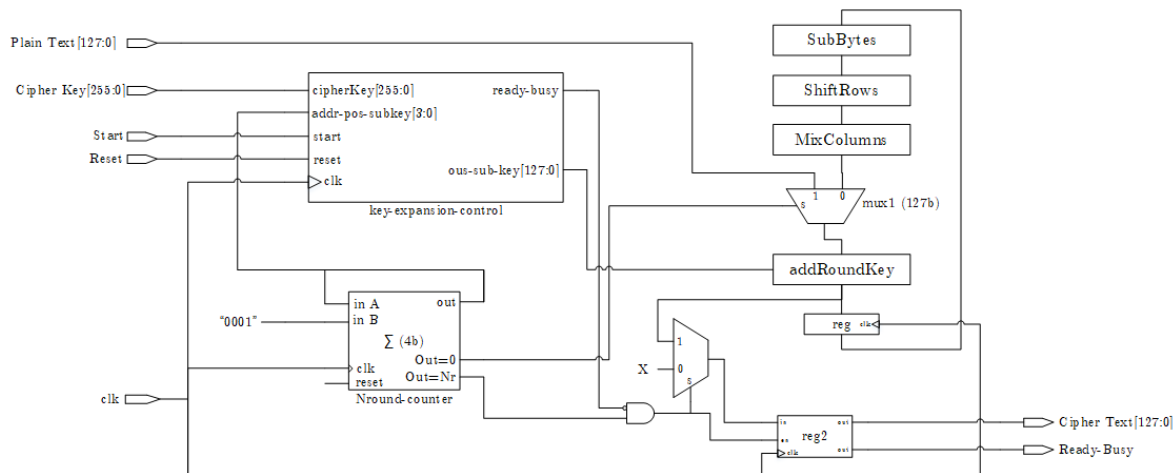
Plain Text[127:0]

Cipher Key[255:0]

Start

Reset

cipherKey[255:0]
addr-pos-subkey[3:0]
start
reset
clk
ready-busy
ous-sub-key[127:0]
key-expansion-control

SubBytes

ShiftRows

MixColumns

s 1 0
mux1 (127b)

addRoundKey

reg clk

in A
in B
out
"0001"
$\sum$ (4b)
clk
reset
Out=0
Out=Nr
Nround-counter

clk

1
X 0
s

in
en
clk
reg2
out
out

Cipher Text[127:0]
Ready-Busy